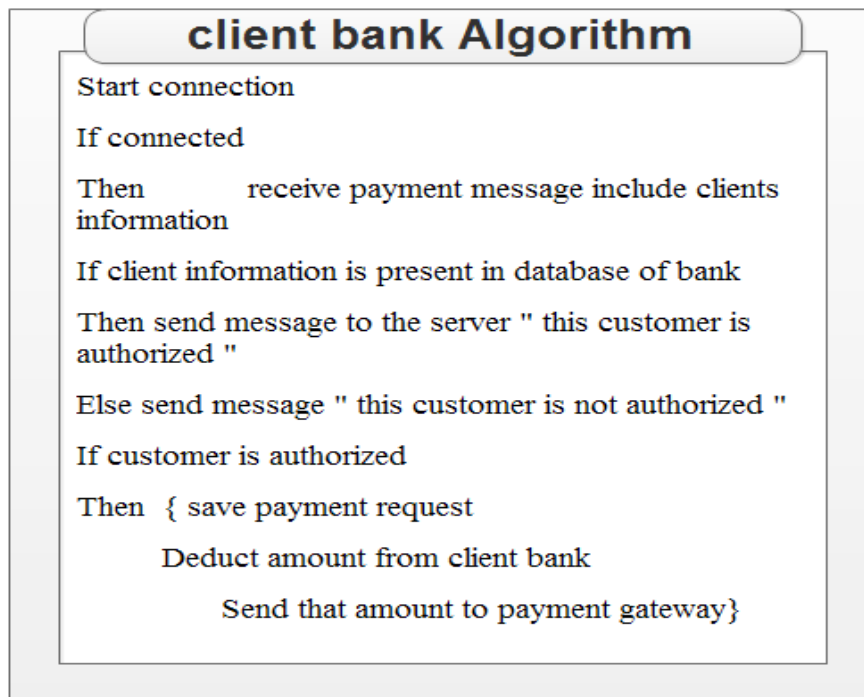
client bank Algorithm

Start connection

If connected

Then receive payment message include clients information

If client information is present in database of bank

Then send message to the server " this customer is authorized "

Else send message " this customer is not authorized "

If customer is authorized

Then { save payment request

Deduct amount from client bank

Send that amount to payment gateway}